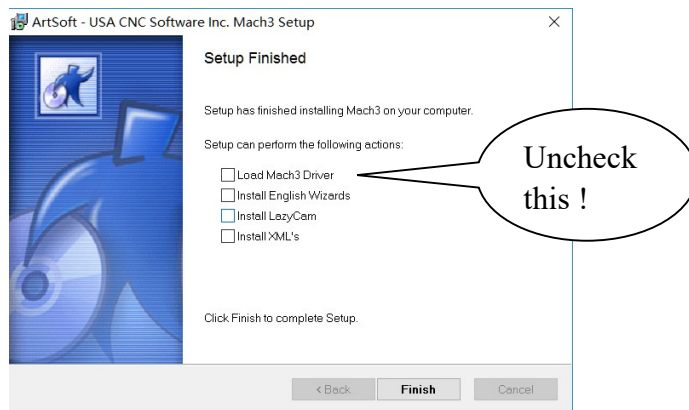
ArtSoft - USA CNC Software Inc. Mach3 Setup

×

Setup Finished

Setup has finished installing Mach3 on your computer.

Setup can perform the following actions:

Load Mach3 Driver
Install English Wizards
Install LazyCam
Install XML's

Uncheck this !

Click Finish to complete Setup.

< Back
Finish
Cancel